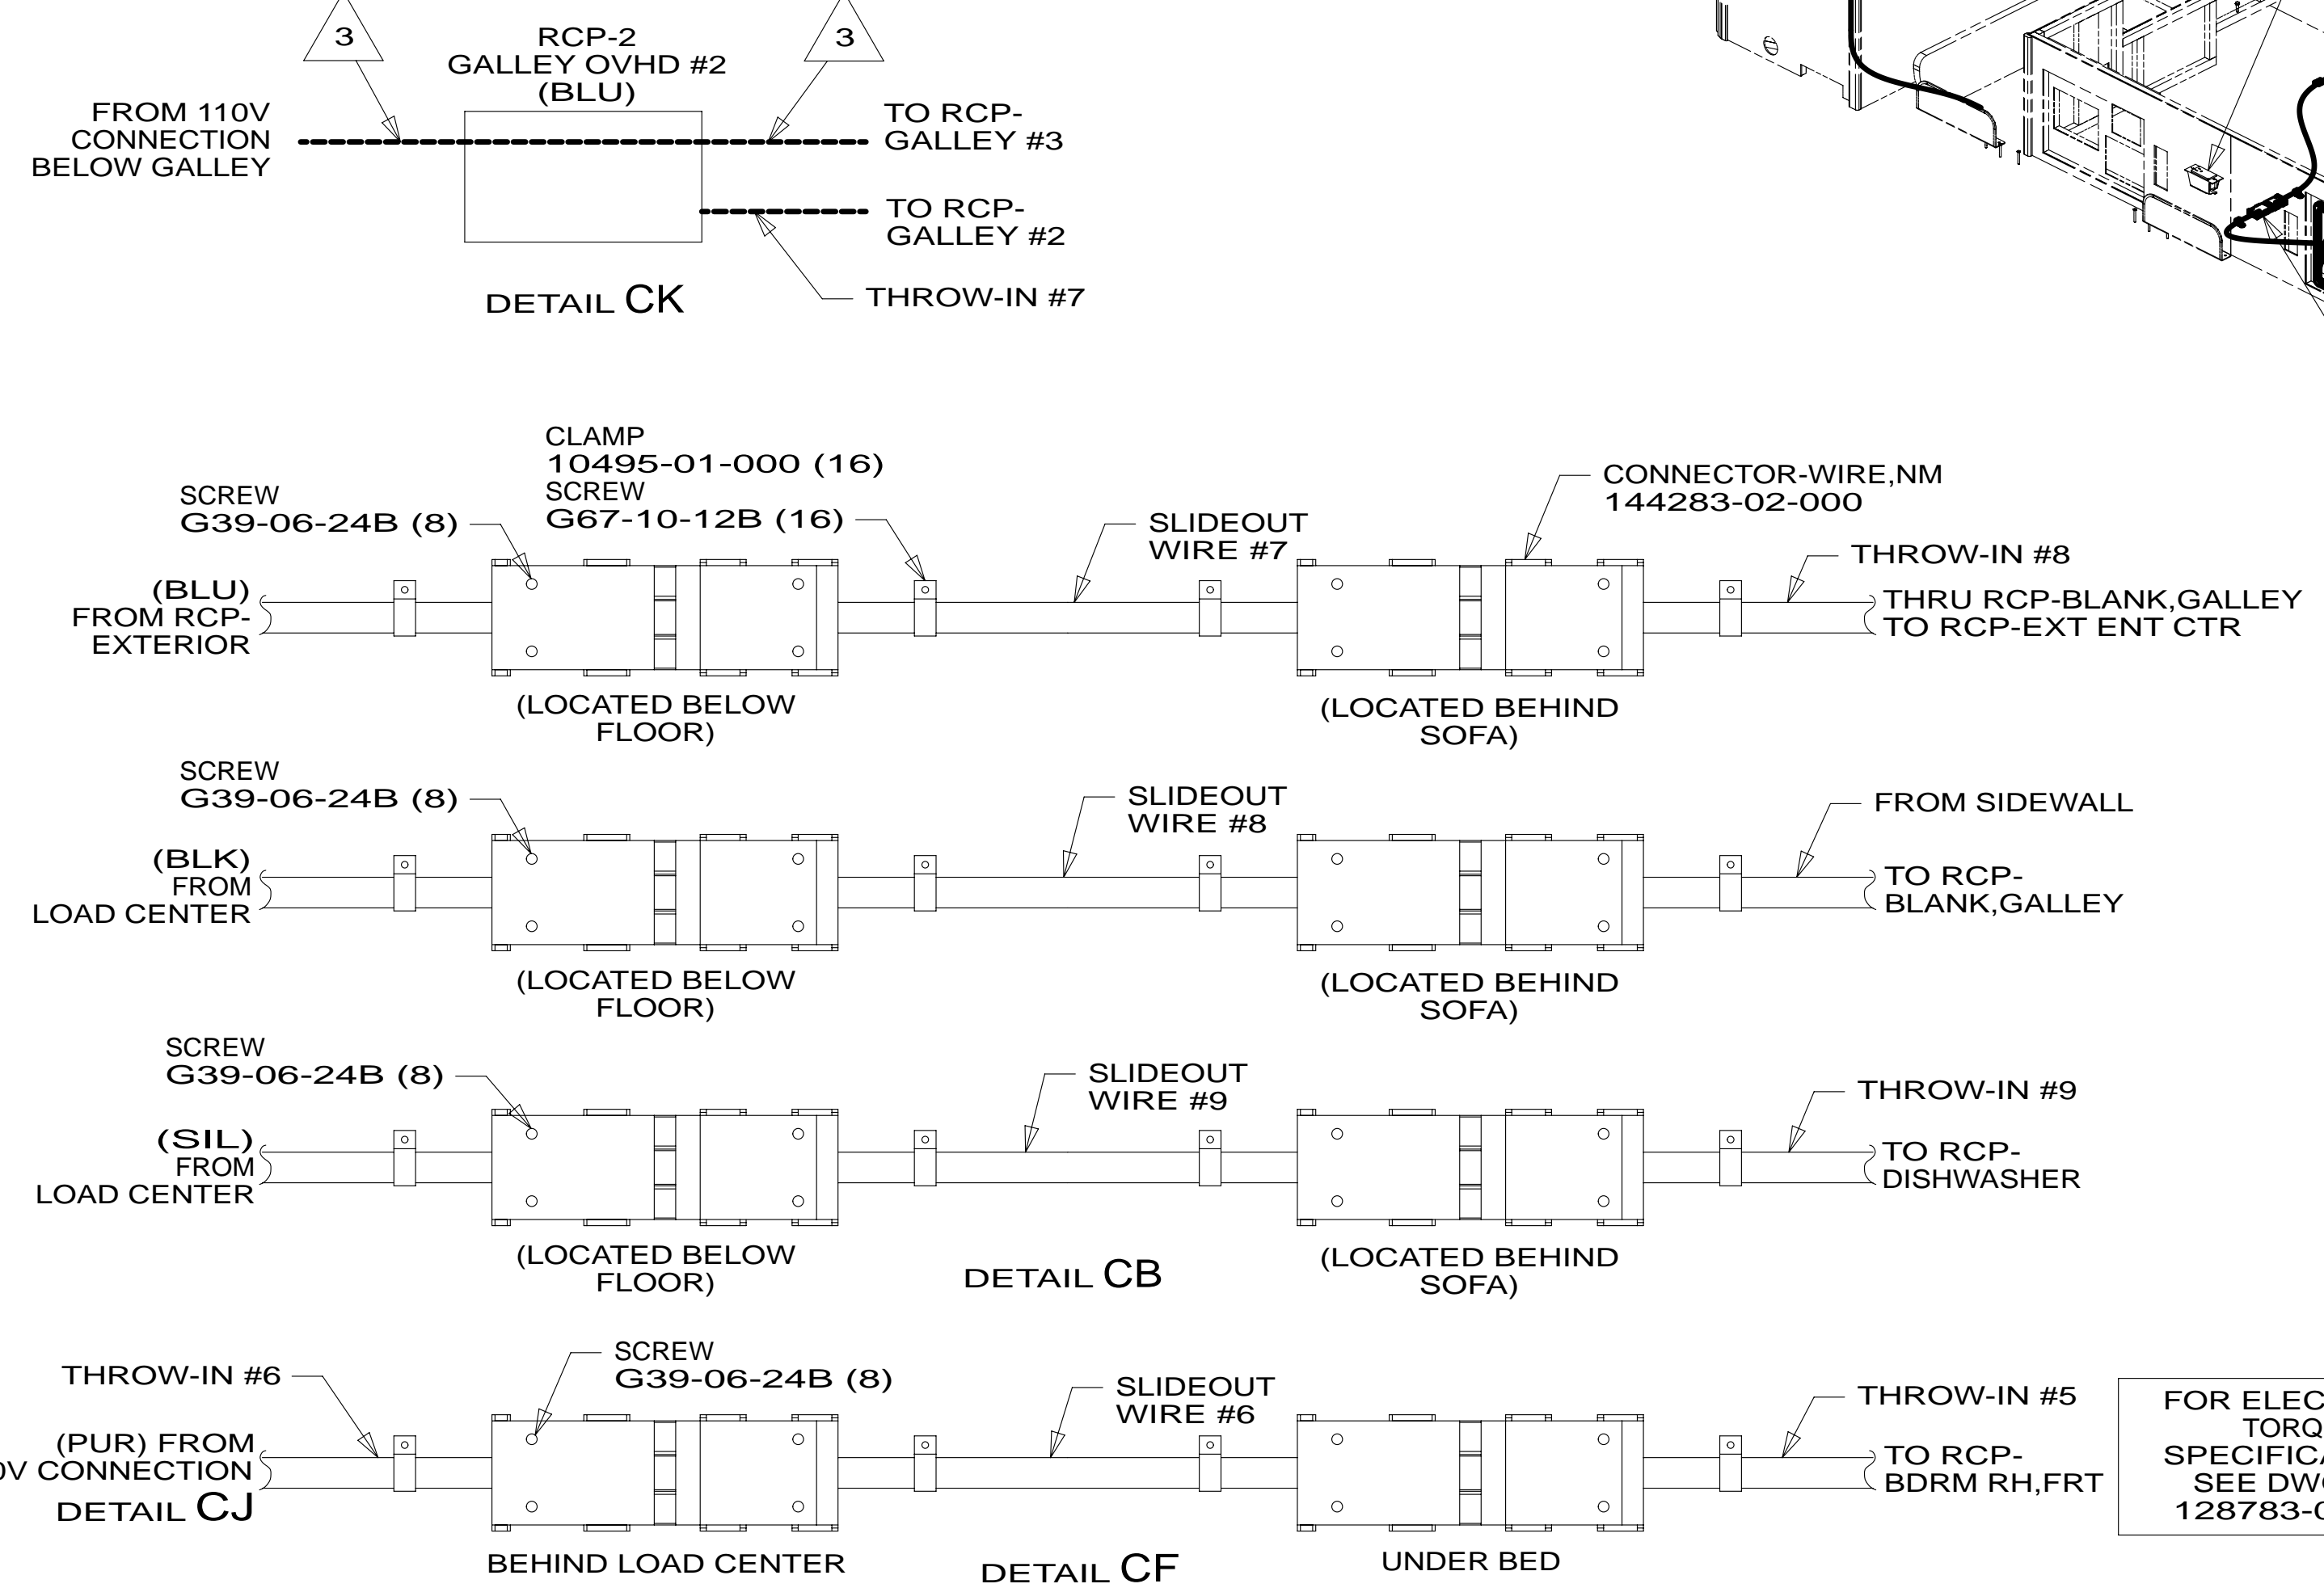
3

RCP-2
GALLEY OVHD #2
(BLU)

3

FROM 110V
CONNECTION
BELOW GALLEY

TO RCP-
GALLEY #3

TO RCP-
GALLEY #2

THROW-IN #7

DETAIL CK

CLAMP
10495-01-000 (16)
SCREW
G67-10-12B (16)

SCREW
G39-06-24B (8)

SLIDEOUT
WIRE #7

CONNECTOR-WIRE,NM
144283-02-000

THROW-IN #8

(BLU)
FROM RCP-
EXTERIOR

THRU RCP-BLANK,GALLEY
TO RCP-EXT ENT CTR

(LOCATED BELOW
FLOOR)

(LOCATED BEHIND
SOFA)

SCREW
G39-06-24B (8)

SLIDEOUT
WIRE #8

FROM SIDEWALL

(BLK)
FROM
LOAD CENTER

TO RCP-
BLANK,GALLEY

(LOCATED BELOW
FLOOR)

(LOCATED BEHIND
SOFA)

SCREW
G39-06-24B (8)

SLIDEOUT
WIRE #9

THROW-IN #9

(SIL)
FROM
LOAD CENTER

TO RCP-
DISHWASHER

(LOCATED BELOW
FLOOR)

DETAIL CB

(LOCATED BEHIND
SOFA)

THROW-IN #6

SCREW
G39-06-24B (8)

SLIDEOUT
WIRE #6

THROW-IN #5

(PUR) FROM
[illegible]V CONNECTION
DETAIL CJ

TO RCP-
BDRM RH,FRT

FOR ELEC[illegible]
TORQ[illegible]
SPECIFICA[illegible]
SEE DW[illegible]
128783-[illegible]

BEHIND LOAD CENTER

DETAIL CF

UNDER BED